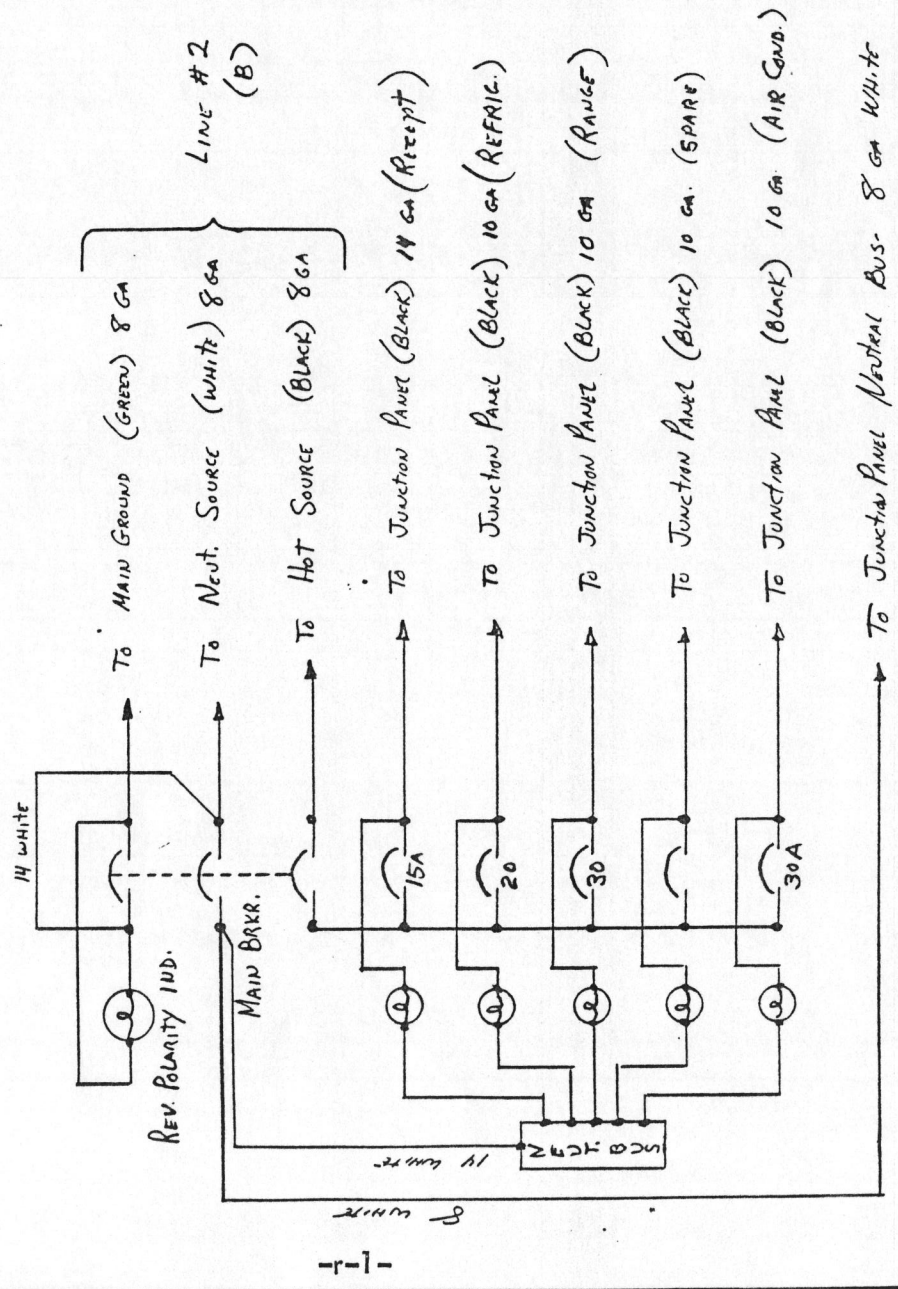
14 WHITE

REV. POLARITY IND.

MAIN BRKR.

15A

20

30

30A

TO MAIN GROUND (GREEN) 8 GA

TO NEUT. SOURCE (WHITE) 8 GA

TO HOT SOURCE (BLACK) 8 GA

LINE #2 (B)

TO JUNCTION PANEL (BLACK) 14 GA (RECEPT)

TO JUNCTION PANEL (BLACK) 10 GA (REFRIG.)

TO JUNCTION PANEL (BLACK) 10 GA (RANGE)

TO JUNCTION PANEL (BLACK) 10 GA. (SPARE)

TO JUNCTION PANEL (BLACK) 10 GA. (AIR COND.)

TO JUNCTION PANEL NEUTRAL BUS - 8 GA WHITE

NEUT BUS

14 WHITE

8 WHITE

-r-1-